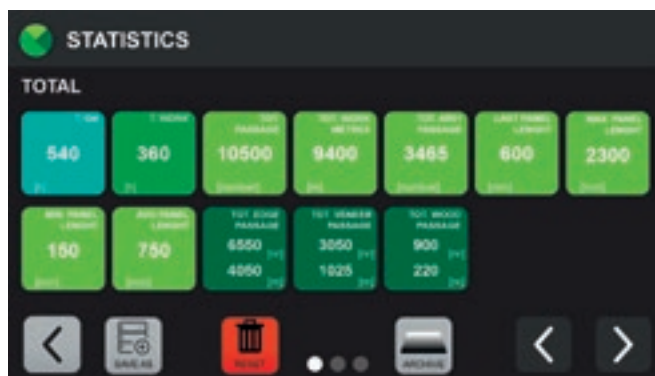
STATISTICS

TOTAL

T. ON
540
[h]

T. WORK
360
[h]

TOT PASSAGE
10500
[number]

TOT WORK METRES
9400
[m]

TOT ABS? PASSAGE
3465
[number]

LAST PANEL LENGHT
600
[mm]

MAX PANEL LENGHT
2300
[mm]

MIN PANEL LENGHT
150
[mm]

AVG PANEL LENGHT
750
[mm]

TOT EDGE PASSAGE
6550 [n°]
4060 [m]

TOT VENEER PASSAGE
3050 [n°]
1025 [m]

TOT WOOD PASSAGE
900 [n°]
220 [m]

SAVE AS

RESET

ARCHIVE